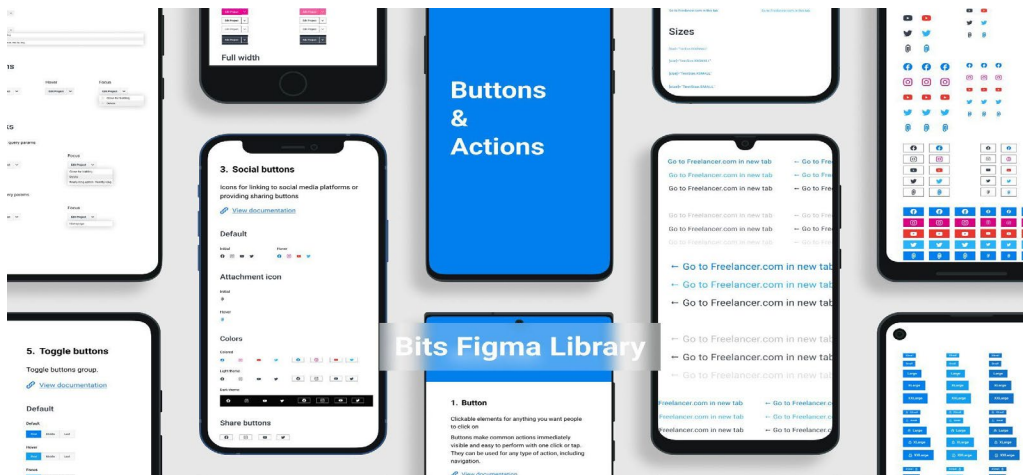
Full width

Buttons & Actions

Sizes

3. Social buttons

Icons for linking to social media platforms or providing sharing buttons

View documentation

Default

Initial

Hover

Attachment icon

Initial

Hover

Colors

Colored

Light theme

Dark theme

Share buttons

Go to Freelancer.com in new tab

← Go to Fre

Go to Freelancer.com in new tab

← Go to Fre

Go to Freelancer.com in new tab

← Go to Fre

Go to Freelancer.com in new tab

← Go to Fre

Go to Freelancer.com in new tab

← Go to Fre

← Go to Freelancer.com in new tab

← Go to Freelancer.com in new tab

← Go to Freelancer.com in new tab

← Go to Freelancer.com in new tab

← Go to Freelancer.com in new tab

← Go to Freelancer.com in new tab

Freelancer.com in new tab

← Go to Freelancer.c

Freelancer.com in new tab

← Go to Freelancer.c

Freelancer.com in new tab

← Go to Freelancer.c

5. Toggle buttons

Toggle buttons group.

View documentation

Default

Bits Figma Library

1. Button

Clickable elements for anything you want people to click on

Buttons make common actions immediately visible and easy to perform with one click or tap. They can be used for any type of action, including navigation.

View documentation